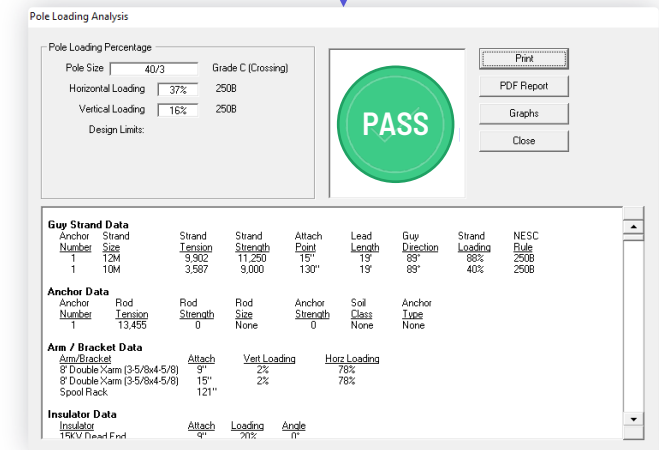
Pole Loading Analysis

Pole Loading Percentage

Pole Size 40/3 Grade C (Crossing)

Horizontal Loading 37% 250B

Vertical Loading 16% 250B

Design Limits:

PASS

Print

PDF Report

Graphs

Close

Guy Strand Data

| Anchor Number | Strand Size | Strand Tension | Strand Strength | Attach Point | Lead Length | Guy Direction | Strand Loading | NESC Rule |
|---|---|---|---|---|---|---|---|---|
| 1 | 12M | 9,902 | 11,250 | 15' | 19' | 89° | 88% | 250B |
| 1 | 10M | 3,587 | 9,000 | 130" | 19' | 89° | 40% | 250B |

Anchor Data

| Anchor Number | Rod Tension | Rod Strength | Rod Size | Anchor Strength | Soil Class | Anchor Type |
|---|---|---|---|---|---|---|
| 1 | 13,455 | 0 | None | 0 | None | None |

Arm / Bracket Data

| Arm/Bracket | Attach | Vert Loading | Horz Loading |
|---|---|---|---|
| 8' Double Xarm (3-5/8x4-5/8) | 9" | 2% | 78% |
| 8' Double Xarm (3-5/8x4-5/8) | 15" | 2% | 78% |
| Spool Rack | 121" | | |

Insulator Data

| Insulator | Attach | Loading | Angle |
|---|---|---|---|
| 15KV Dead End | 9" | 20% | 0° |